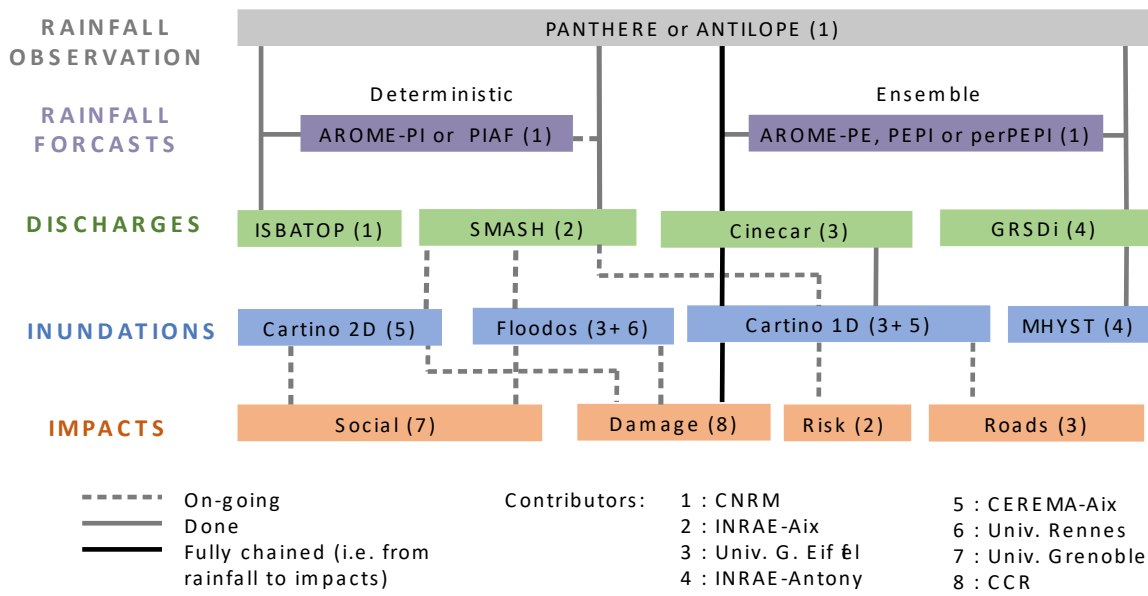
RAINFALL OBSERVATION

PANTHERE or ANTILOPE (1)

RAINFALL FORCASTS

Deterministic

AROME-PI or PIAF (1)

Ensemble

AROME-PE, PEPI or perPEPI (1)

DISCHARGES

ISBATOP (1)

SMASH (2)

Cinecar (3)

GRSDi (4)

INUNDATIONS

Cartino 2D (5)

Floodos (3+6)

Cartino 1D (3+5)

MHYST (4)

IMPACTS

Social (7)

Damage (8)

Risk (2)

Roads (3)

On-going
Done
Fully chained (i.e. from rainfall to impacts)

Contributors:
1 : CNRM
2 : INRAE-Aix
3 : Univ. G. Eiffel
4 : INRAE-Antony
5 : CEREMA-Aix
6 : Univ. Rennes
7 : Univ. Grenoble
8 : CCR